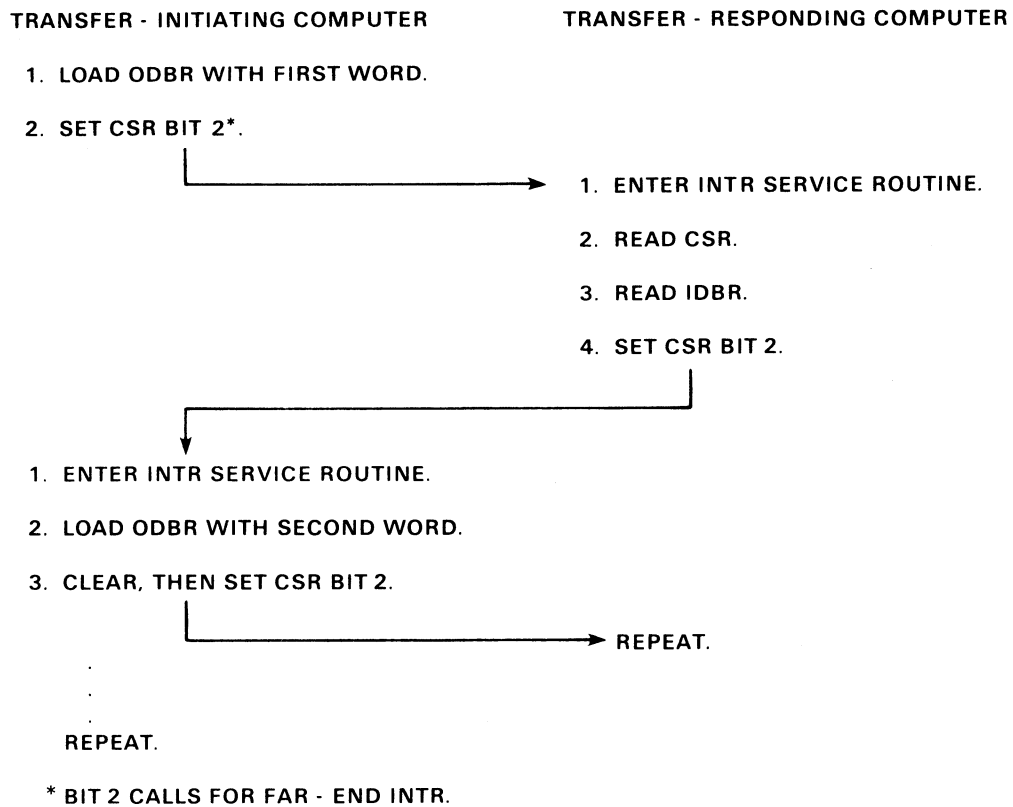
TRANSFER - INITIATING COMPUTER

TRANSFER - RESPONDING COMPUTER

1. LOAD ODBR WITH FIRST WORD.

2. SET CSR BIT 2*.

1. ENTER INTR SERVICE ROUTINE.

2. READ CSR.

3. READ IDBR.

4. SET CSR BIT 2.

1. ENTER INTR SERVICE ROUTINE.

2. LOAD ODBR WITH SECOND WORD.

3. CLEAR, THEN SET CSR BIT 2.

REPEAT.

.
.
.

REPEAT.

* BIT 2 CALLS FOR FAR - END INTR.